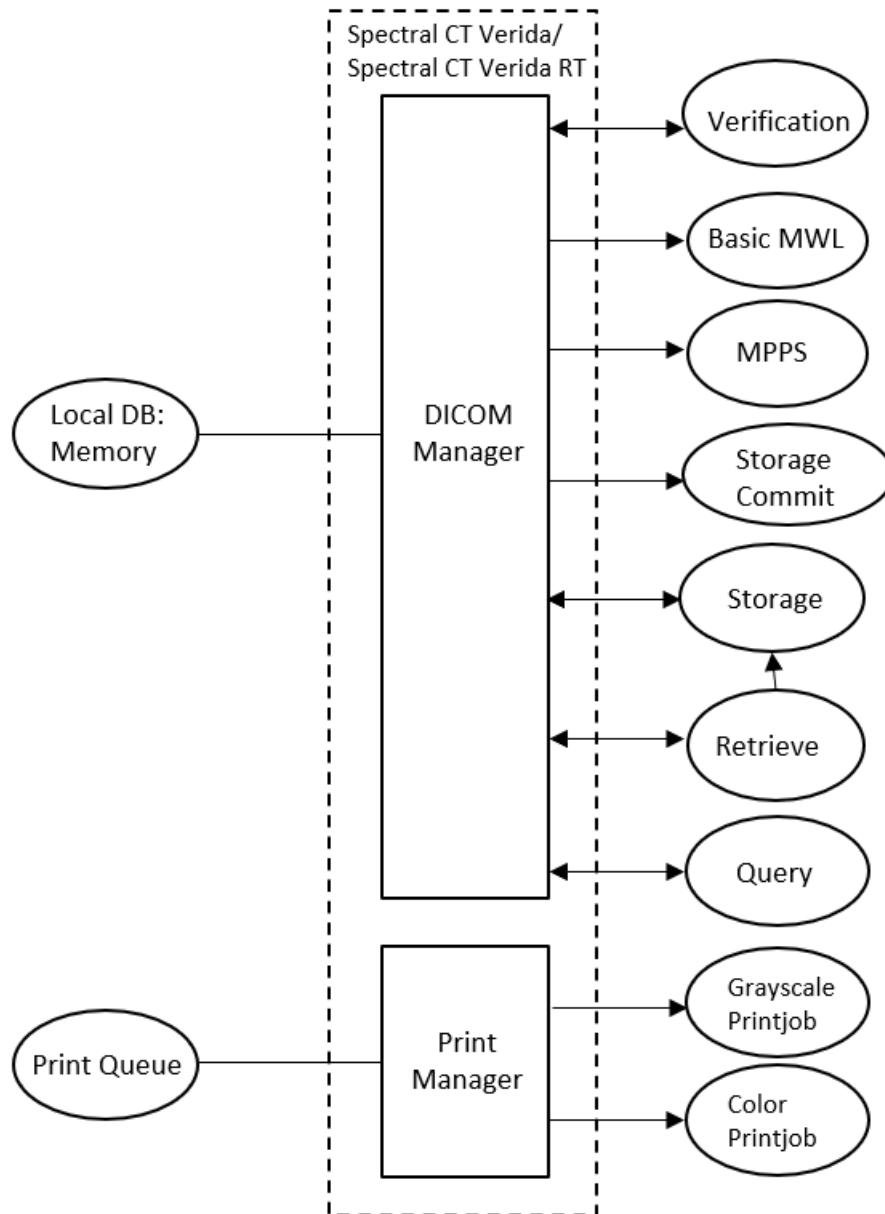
Spectral CT Verida/
Spectral CT Verida RT

Local DB:
Memory

DICOM
Manager

Verification

Basic MWL

MPPS

Storage
Commit

Storage

Retrieve

Query

Print Queue

Print
Manager

Grayscale
Printjob

Color
Printjob